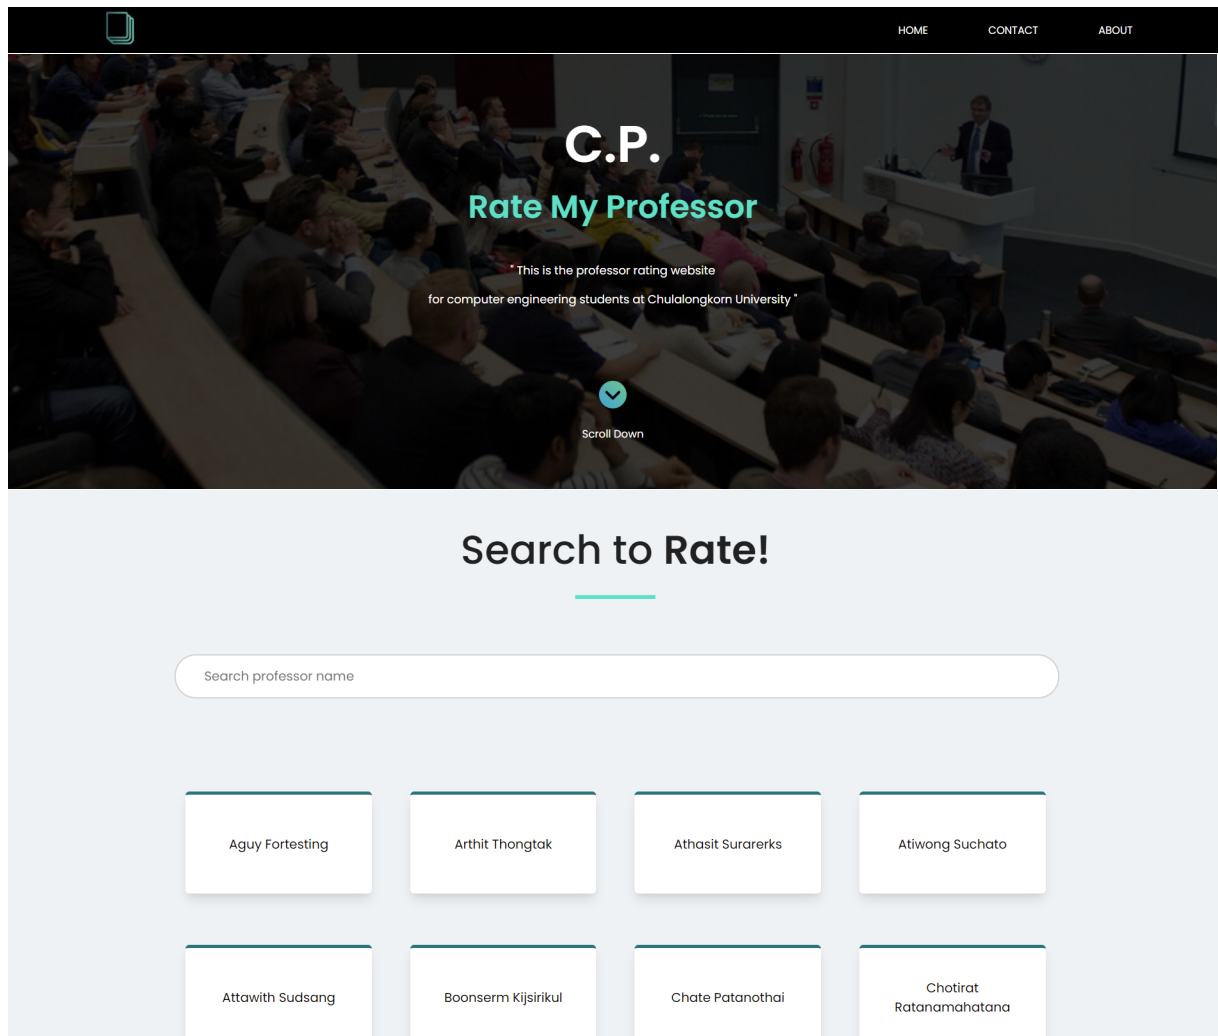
HOME CONTACT ABOUT

C.P.

Rate My Professor

" This is the professor rating website
for computer engineering students at Chulalongkorn University "

Scroll Down

Search to Rate!

Search professor name

Aguy Fortesting

Arthit Thongtak

Athasit Surarerks

Atiwong Suchato

Attawith Sudsang

Boonserm Kijsirikul

Chate Patanothai

Chotirat Ratanamahatana